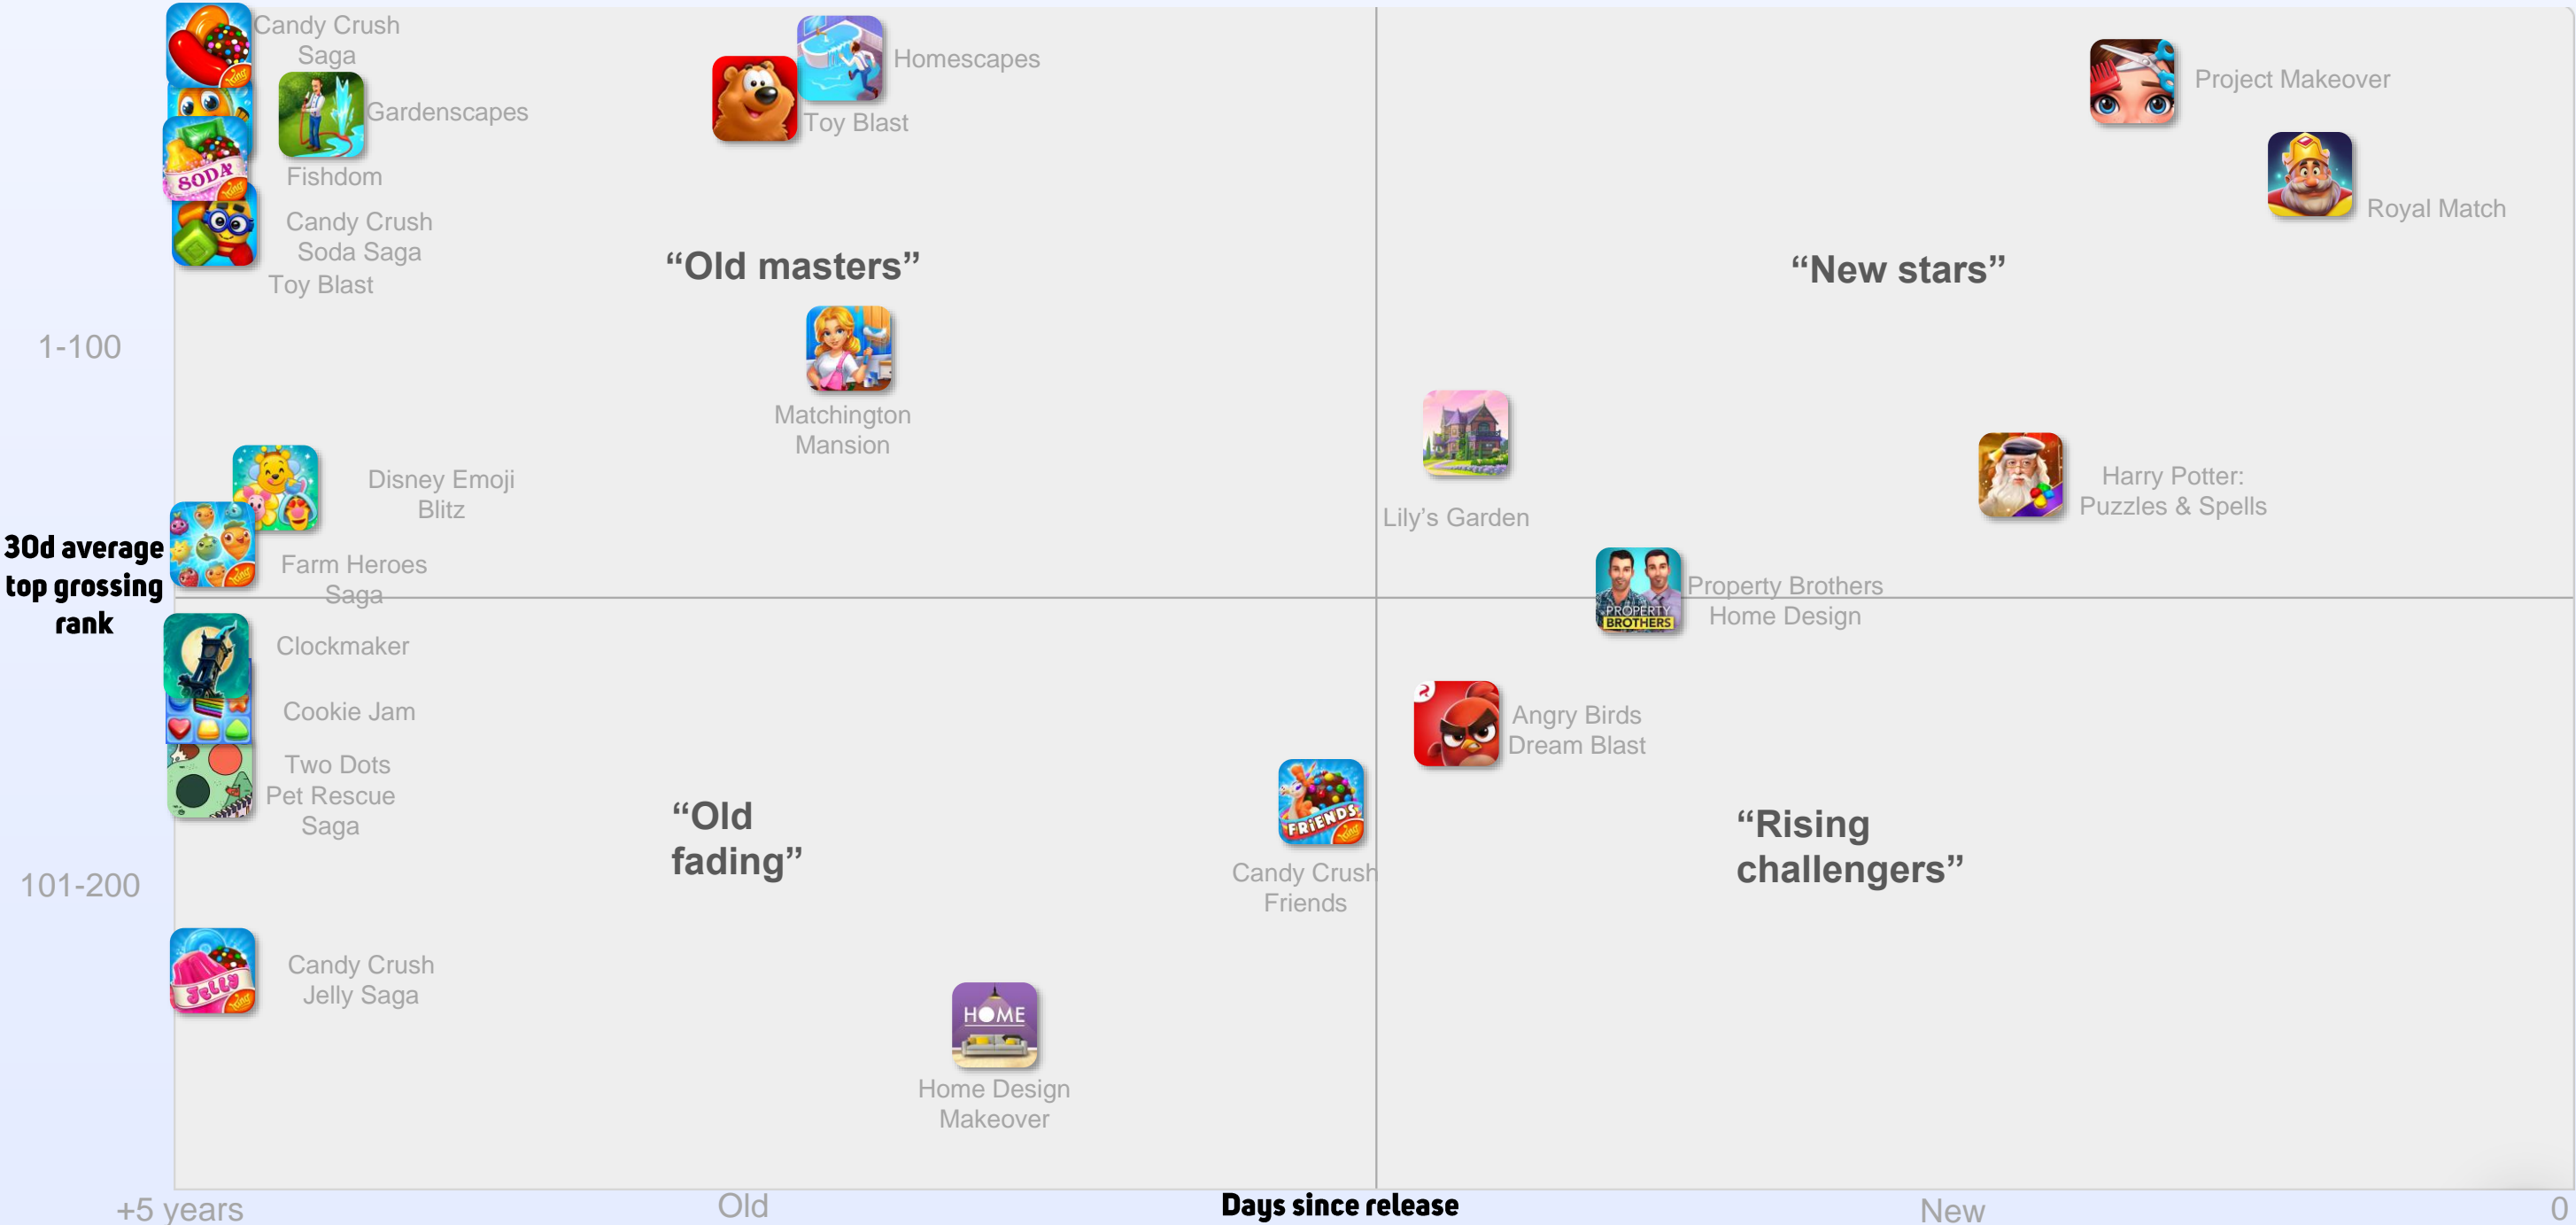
Candy Crush Saga

Gardenscapes

Fishdom

Candy Crush Soda Saga

Toy Blast

Homescapes

Toy Blast

“Old masters”

Matchington Mansion

Project Makeover

Royal Match

“New stars”

1-100

Disney Emoji Blitz

Farm Heroes Saga

30d average top grossing rank

Lily’s Garden

Harry Potter: Puzzles & Spells

Property Brothers Home Design

Clockmaker

Cookie Jam

Two Dots

Pet Rescue Saga

“Old fading”

Angry Birds Dream Blast

Candy Crush Friends

“Rising challengers”

101-200

Candy Crush Jelly Saga

Home Design Makeover

+5 years

Old

Days since release

New

0